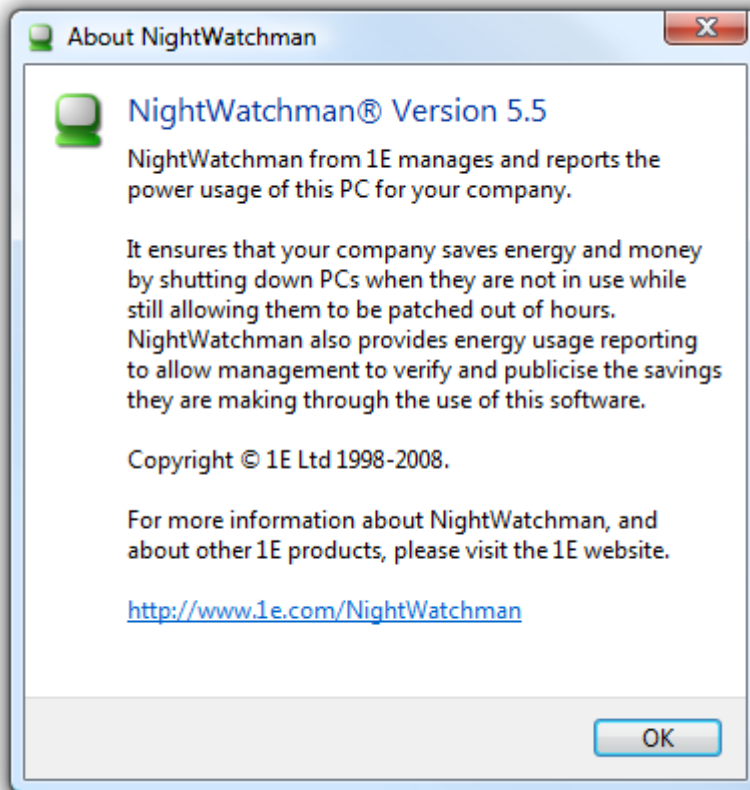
About NightWatchman

NightWatchman® Version 5.5

NightWatchman from 1E manages and reports the power usage of this PC for your company.

It ensures that your company saves energy and money by shutting down PCs when they are not in use while still allowing them to be patched out of hours. NightWatchman also provides energy usage reporting to allow management to verify and publicise the savings they are making through the use of this software.

Copyright © 1E Ltd 1998-2008.

For more information about NightWatchman, and about other 1E products, please visit the 1E website.

http://www.1e.com/NightWatchman

OK